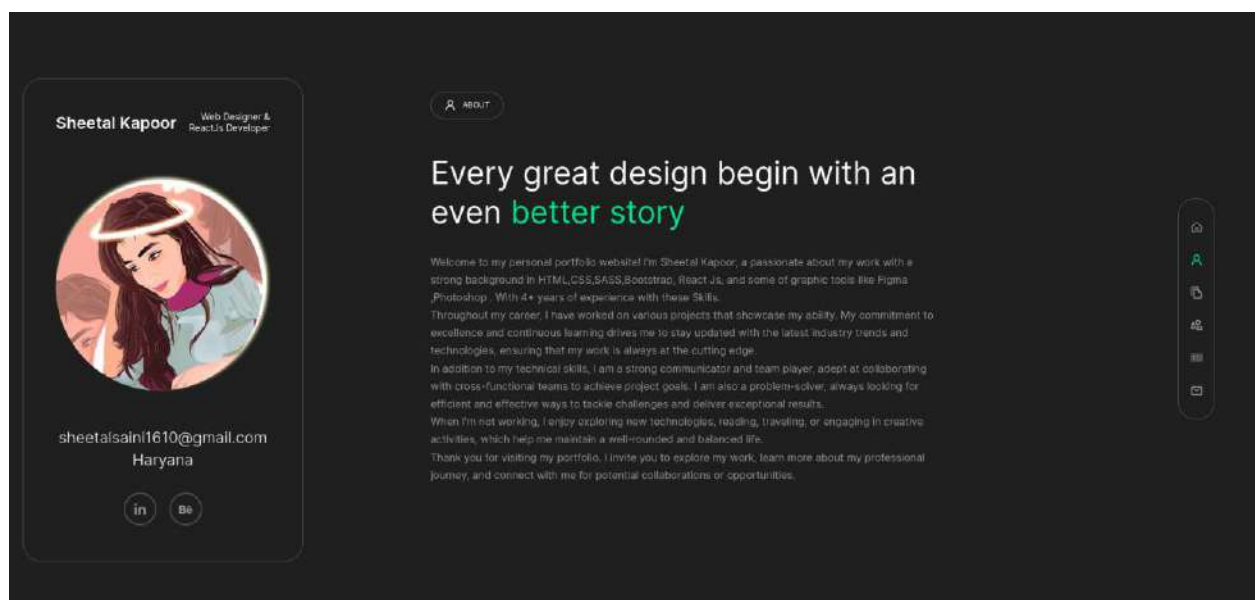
Sheetal Kapoor

Web Designer & ReactJs Developer

sheetalsaini1610@gmail.com
Haryana

in Bē

ABOUT

Every great design begin with an even better story

Welcome to my personal portfolio website! I'm Sheetal Kapoor, a passionate about my work with a strong background in HTML,CSS,SASS,Bootstrap, React Js, and some of graphic tools like Figma ,Photoshop . With 4+ years of experience with these Skills.
Throughout my career, I have worked on various projects that showcase my ability. My commitment to excellence and continuous learning drives me to stay updated with the latest industry trends and technologies, ensuring that my work is always at the cutting edge.
In addition to my technical skills, I am a strong communicator and team player, adept at collaborating with cross-functional teams to achieve project goals. I am also a problem-solver, always looking for efficient and effective ways to tackle challenges and deliver exceptional results.
When I'm not working, I enjoy exploring new technologies, reading, traveling, or engaging in creative activities, which help me maintain a well-rounded and balanced life.
Thank you for visiting my portfolio. I invite you to explore my work, learn more about my professional journey, and connect with me for potential collaborations or opportunities.